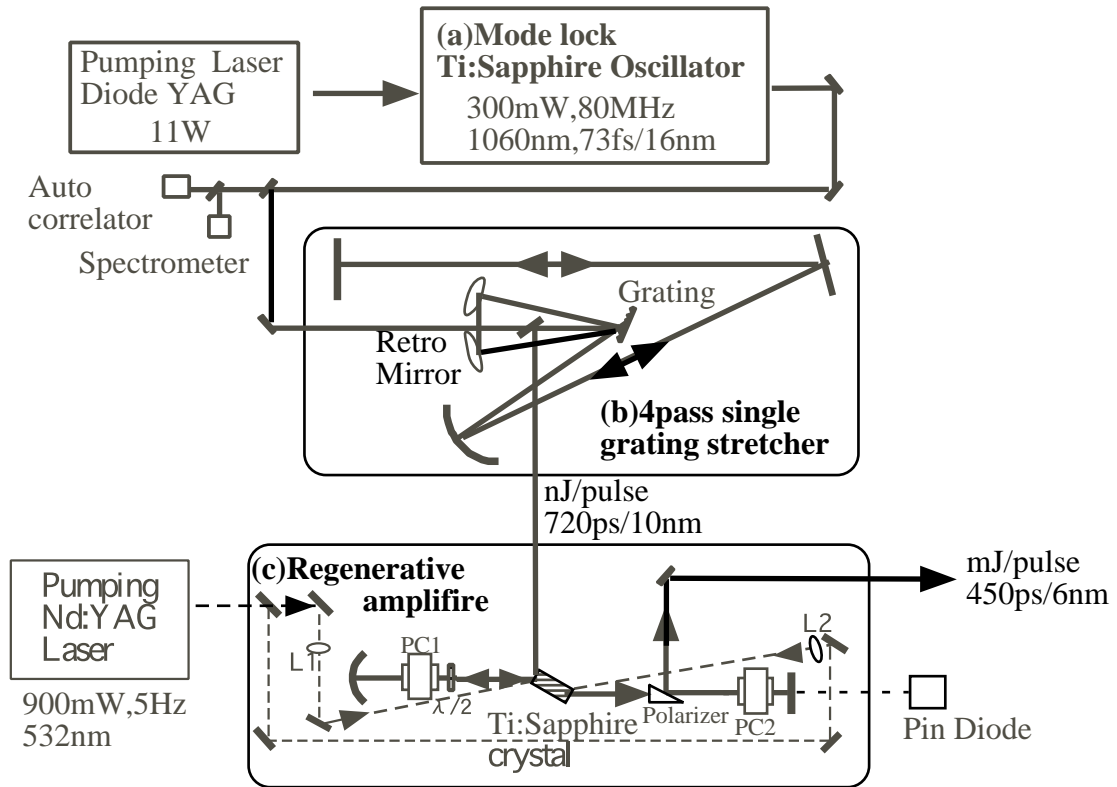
Pumping Laser Diode YAG 11W

(a)Mode lock Ti:Sapphire Oscillator
300mW,80MHz
1060nm,73fs/16nm

Auto correlator

Spectrometer

Grating

Retro Mirror

(b)4pass single grating stretcher

nJ/pulse
720ps/10nm

Pumping Nd:YAG Laser

900mW,5Hz
532nm

(c)Regenerative amplifire

mJ/pulse
450ps/6nm

L1

PC1

$\lambda/2$

L2

Ti:Sapphire crystal

Polarizer

PC2

Pin Diode